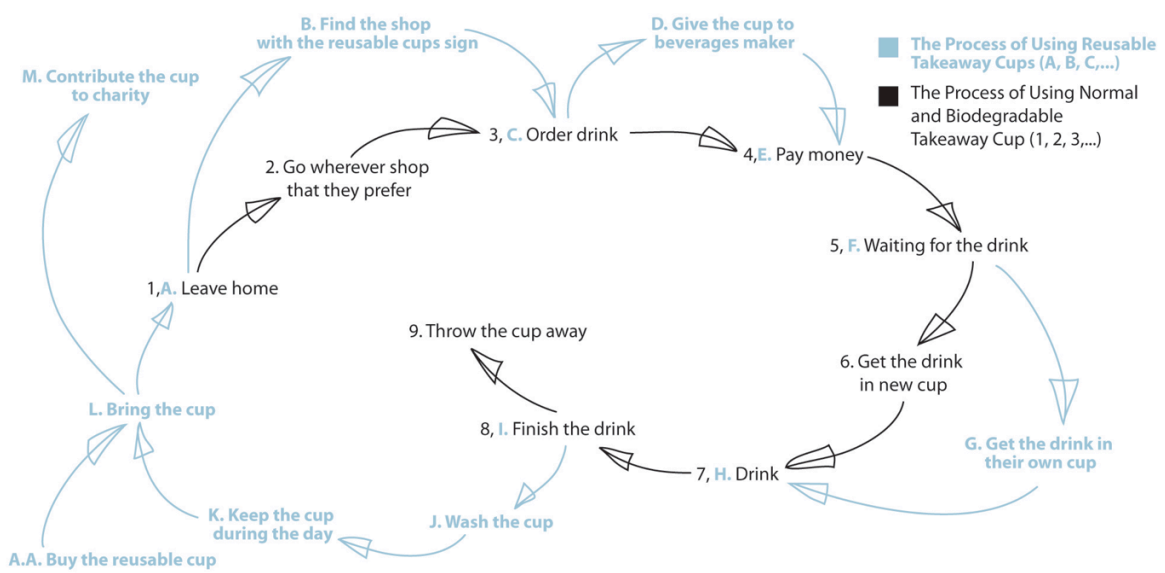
M. Contribute the cup to charity

B. Find the shop with the reusable cups sign

D. Give the cup to beverages maker

The Process of Using Reusable Takeaway Cups (A, B, C,...)

The Process of Using Normal and Biodegradable Takeaway Cup (1, 2, 3,...)

3, C. Order drink

4,E. Pay money

2. Go wherever shop that they prefer

5, F. Waiting for the drink

1,A. Leave home

9. Throw the cup away

6. Get the drink in new cup

L. Bring the cup

8, I. Finish the drink

G. Get the drink in their own cup

7, H. Drink

K. Keep the cup during the day

J. Wash the cup

A.A. Buy the reusable cup